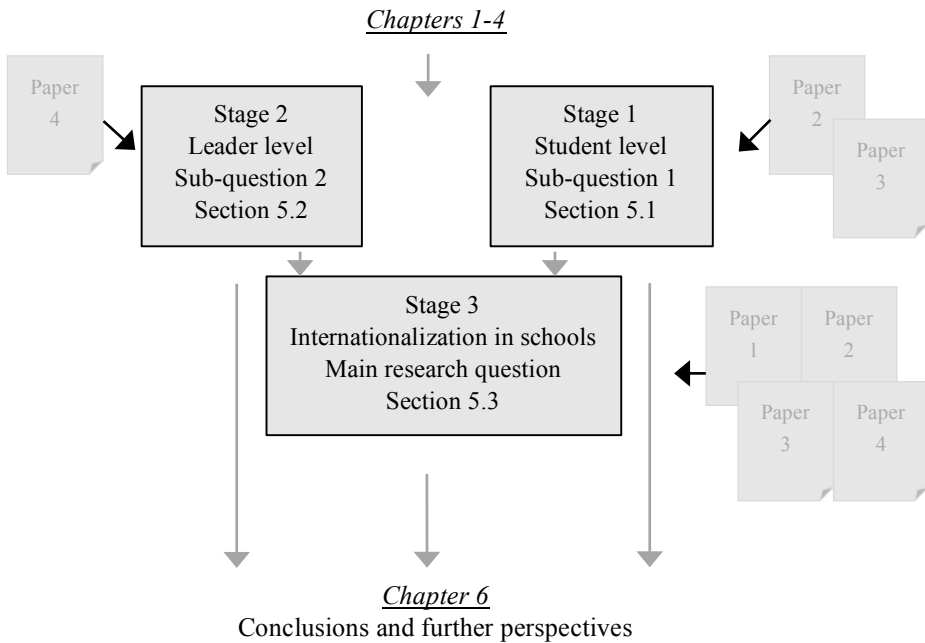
Chapters 1-4

Paper 4

Stage 2
Leader level
Sub-question 2
Section 5.2

Stage 1
Student level
Sub-question 1
Section 5.1

Paper 2

Paper 3

Stage 3
Internationalization in schools
Main research question
Section 5.3

Paper 1

Paper 2

Paper 3

Paper 4

Chapter 6
Conclusions and further perspectives